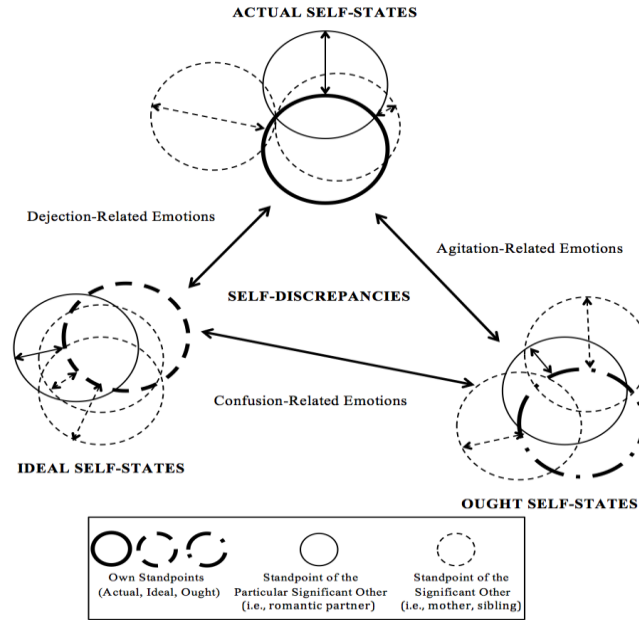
ACTUAL SELF-STATES

Dejection-Related Emotions

Agitation-Related Emotions

SELF-DISCREPANCIES

Confusion-Related Emotions

IDEAL SELF-STATES

OUGHT SELF-STATES

Own Standpoints (Actual, Ideal, Ought)

Standpoint of the Particular Significant Other (i.e., romantic partner)

Standpoint of the Significant Other (i.e., mother, sibling)